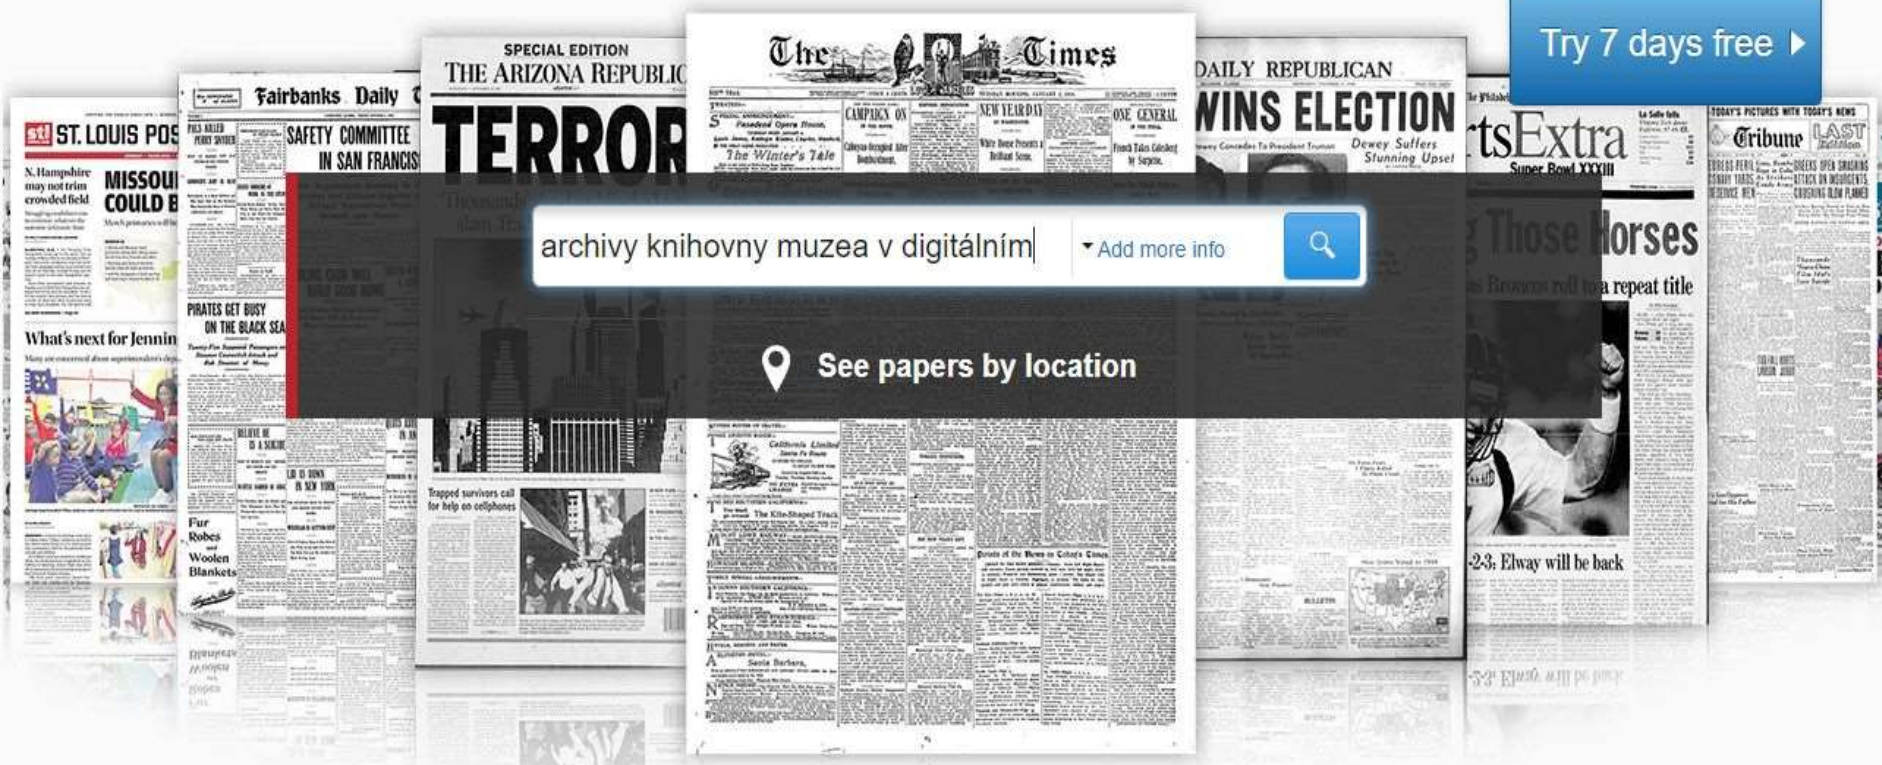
Try 7 days free

ST. LOUIS POS

N. Hampshire may not trim crowded field

MISSOU COULD B

What's next for Jennin

Fairbanks Daily

SAFETY COMMITTEE IN SAN FRANCIS

PIRATES GET BUSY ON THE BLACK SEA

Fur Robes and Woolen Blankets

SPECIAL EDITION
THE ARIZONA REPUBLIC

TERROR

Trapped survivors call for help on cellphones

The Times

CAMPAIGN ON

NEW YEAR DAY

ONE GENERAL

The Winter's Tale

California Limited

The Kite-Shaped Track

Santa Barbara

DAILY REPUBLICAN

WINS ELECTION

Dewey Suffers Stunning Upset

rtsExtra

Super Bowl XXXIII

Those Horses

Broncos roll to a repeat title

-2-3: Elway will be back

Tribune

LAST Edition

archivy knihovny muzea v digitálním

Add more info

See papers by location